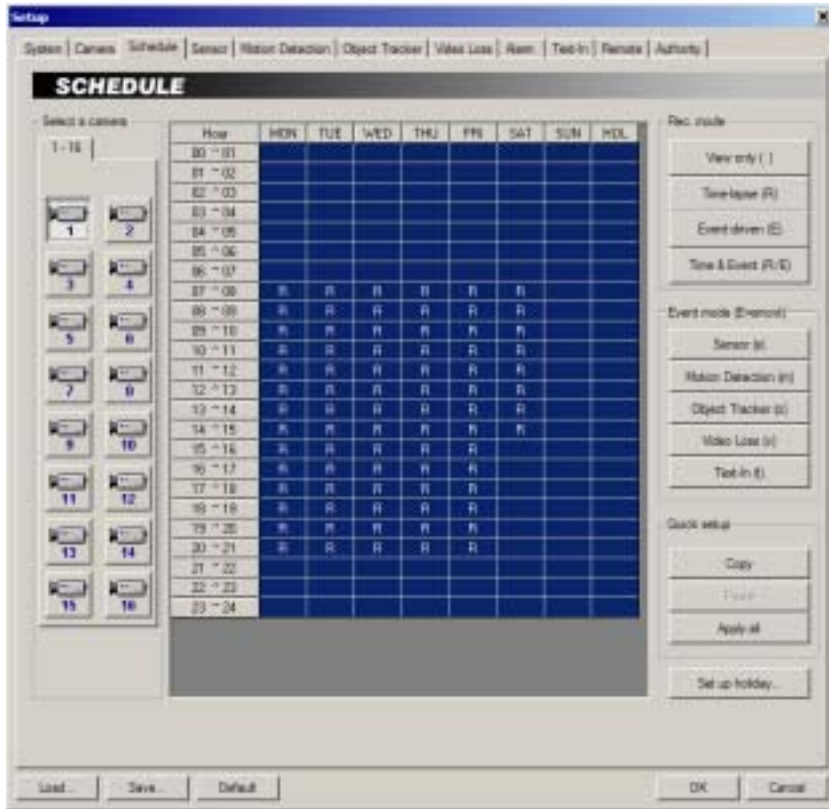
Setup

System | Camera | Schedule | Sensor | Motion Detection | Object Tracker | Video Loss | Alarm | Text-In | Remote | Authority

SCHEDULE

Select a camera

1 - 16

1 2
3 4
5 6
7 8
9 10
11 12
13 14
15 16

| Hour | MON | TUE | WED | THU | FRI | SAT | SUN | HOL |
|---|---|---|---|---|---|---|---|---|
| 00 ~ 01 | | | | | | | | |
| 01 ~ 02 | | | | | | | | |
| 02 ~ 03 | | | | | | | | |
| 03 ~ 04 | | | | | | | | |
| 04 ~ 05 | | | | | | | | |
| 05 ~ 06 | | | | | | | | |
| 06 ~ 07 | | | | | | | | |
| 07 ~ 08 | R | R | R | R | R | R | | |
| 08 ~ 09 | R | R | R | R | R | R | | |
| 09 ~ 10 | R | R | R | R | R | R | | |
| 10 ~ 11 | R | R | R | R | R | R | | |
| 11 ~ 12 | R | R | R | R | R | R | | |
| 12 ~ 13 | R | R | R | R | R | R | | |
| 13 ~ 14 | R | R | R | R | R | R | | |
| 14 ~ 15 | R | R | R | R | R | R | | |
| 15 ~ 16 | R | R | R | R | R | | | |
| 16 ~ 17 | R | R | R | R | R | | | |
| 17 ~ 18 | R | R | R | R | R | | | |
| 18 ~ 19 | R | R | R | R | R | | | |
| 19 ~ 20 | R | R | R | R | R | | | |
| 20 ~ 21 | R | R | R | R | R | | | |
| 21 ~ 22 | | | | | | | | |
| 22 ~ 23 | | | | | | | | |
| 23 ~ 24 | | | | | | | | |

Rec. mode

View only ( )

Time-lapse (R)

Event-driven (E)

Time & Event (R/E)

Event mode (Event)

Sensor (s)

Motion Detection (m)

Object Tracker (o)

Video Loss (v)

Text-In (t)

Quick setup

Copy

Paste

Apply all

Set up holiday...

Load... Save... Default

OK Cancel